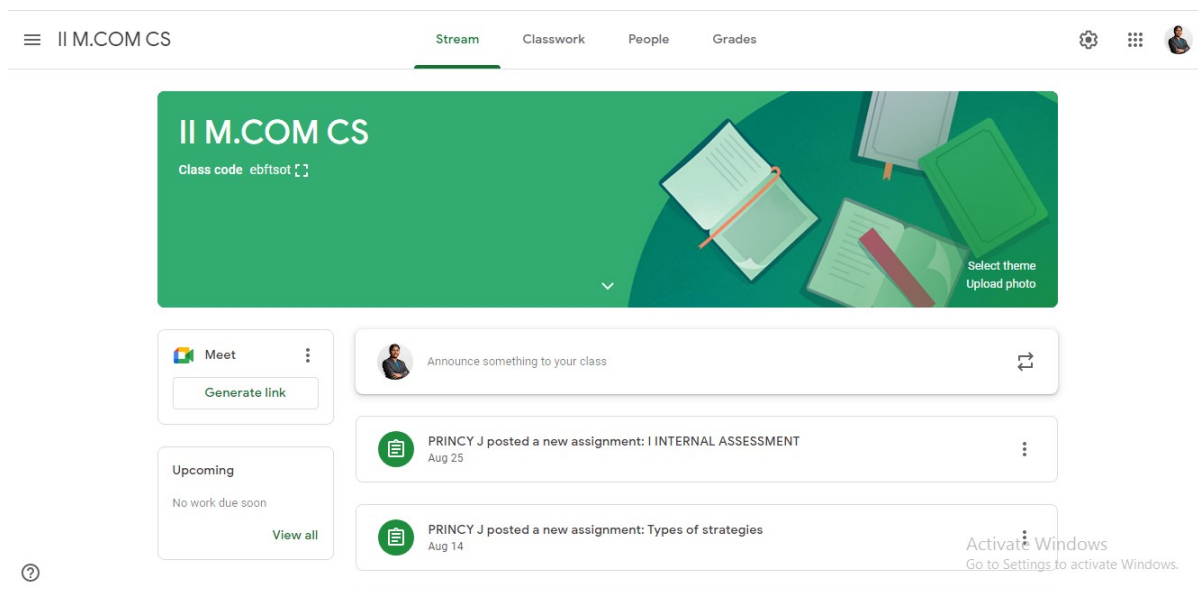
II M.COM CS

Stream Classwork People Grades

II M.COM CS

Class code ebftsot

Select theme
Upload photo

Meet

Generate link

Upcoming

No work due soon

View all

Announce something to your class

PRINCY J posted a new assignment: I INTERNAL ASSESSMENT
Aug 25

PRINCY J posted a new assignment: Types of strategies
Aug 14

Activate Windows
Go to Settings to activate Windows.